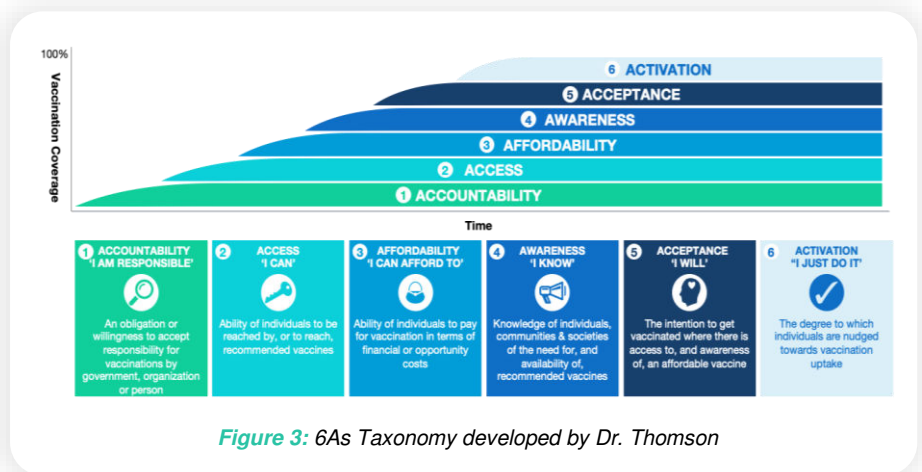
100%

Vaccination Coverage

6 ACTIVATION
5 ACCEPTANCE
4 AWARENESS
3 AFFORDABILITY
2 ACCESS
1 ACCOUNTABILITY

Time

1 ACCOUNTABILITY 'I AM RESPONSIBLE'
An obligation or willingness to accept responsibility for vaccinations by government, organization or person

2 ACCESS 'I CAN'
Ability of individuals to be reached by, or to reach, recommended vaccines

3 AFFORDABILITY 'I CAN AFFORD TO'
Ability of individuals to pay for vaccination in terms of financial or opportunity costs

4 AWARENESS 'I KNOW'
Knowledge of individuals, communities & societies of the need for, and availability of, recommended vaccines

5 ACCEPTANCE 'I WILL'
The intention to get vaccinated where there is access to, and awareness of, an affordable vaccine

6 ACTIVATION "I JUST DO IT"
The degree to which individuals are nudged towards vaccination uptake

Figure 3: 6As Taxonomy developed by Dr. Thomson